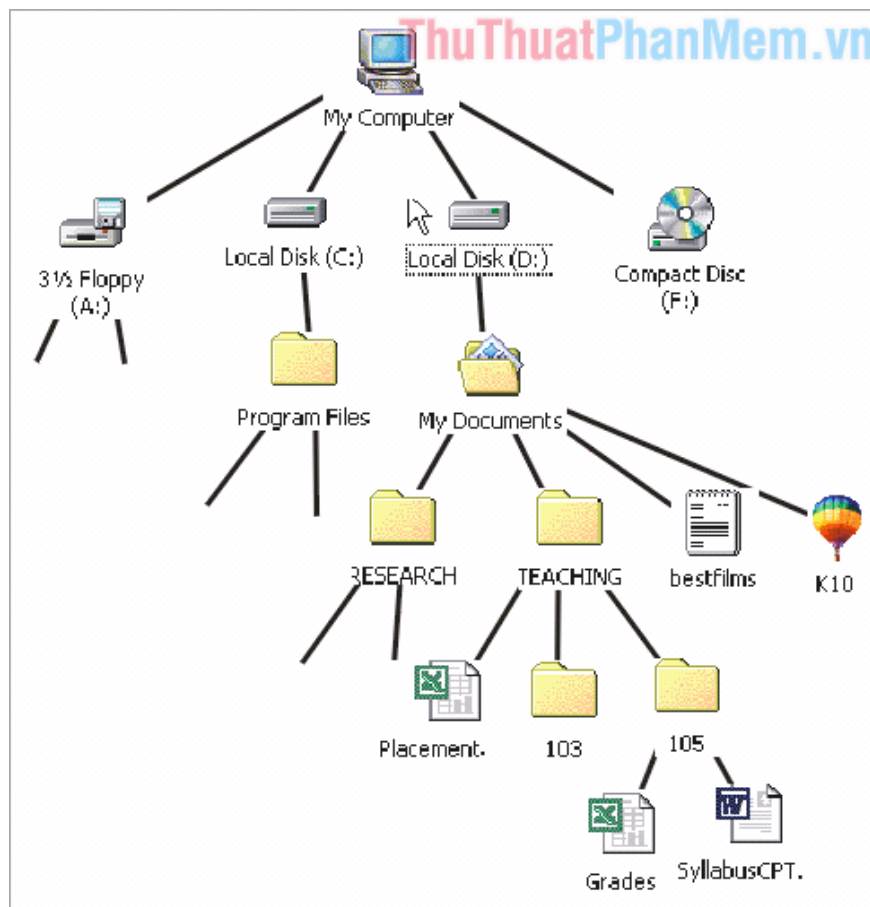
ThuThuatPhanMem.vn

My Computer

3½ Floppy (A:)

Local Disk (C:)

Local Disk (D:)

Compact Disc (F:)

Program Files

My Documents

RESEARCH

TEACHING

bestfilms

K10

Placement.

103

105

Grades

SyllabusCPT.